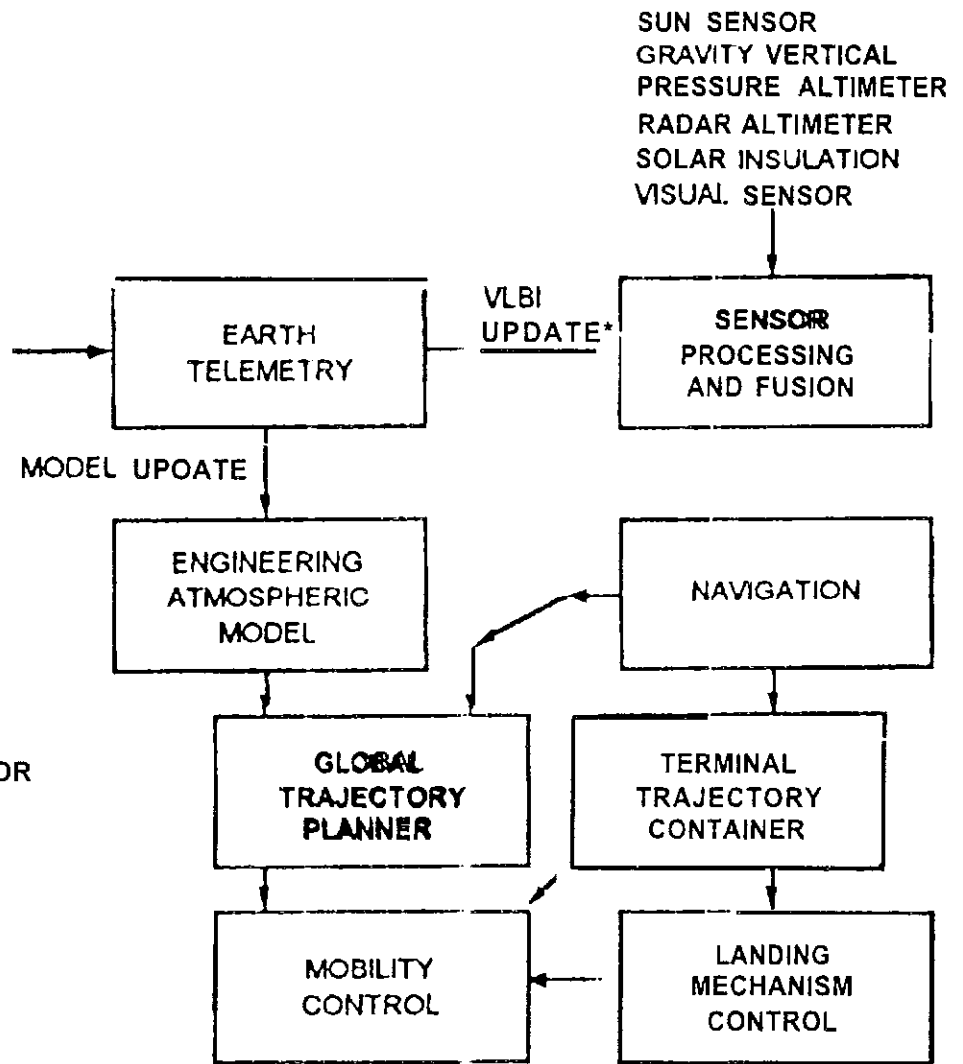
SUN SENSOR
GRAVITY VERTICAL
PRESSURE ALTIMETER
RADAR ALTIMETER
SOLAR INSULATION
VISUAL SENSOR

EARTH TELEMETRY

VLBI UPDATE*

SENSOR PROCESSING AND FUSION

MODEL UPOATE

ENGINEERING ATMOSPHERIC MODEL

NAVIGATION

OR

GLOBAL TRAJECTORY PLANNER

TERMINAL TRAJECTORY CONTAINER

MOBILITY CONTROL

LANDING MECHANISM CONTROL